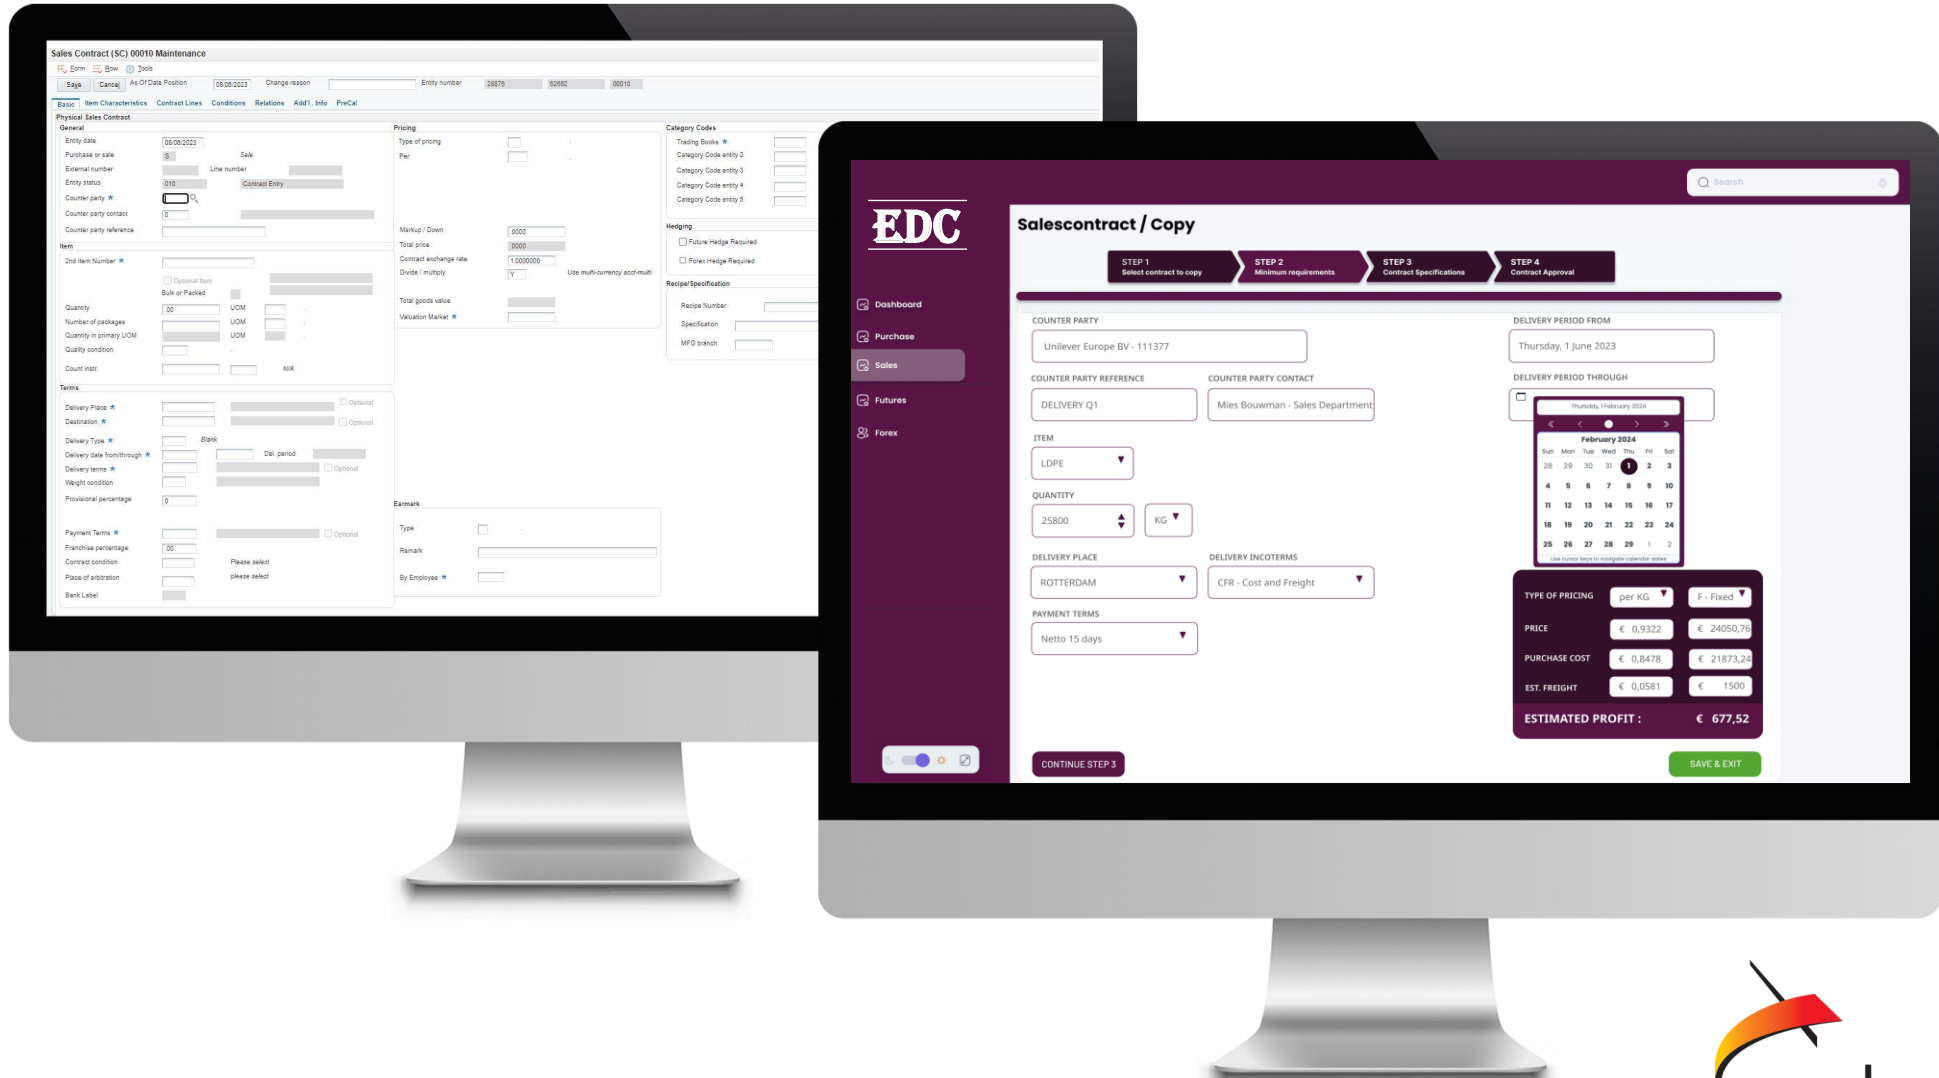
Sales Contract (SC) 00010 Maintenance

Form Row Tools

Save Cancel As Of Date Position 08/06/2023 Change reason Entity number 28878 62852 00010

Basic Item Characteristics Contract Lines Conditions Relations Add'l. Info PreCal

Physical Sales Contract

General

Entity date 08/06/2023
Purchase or sale S Sale
External number Line number
Entity status 010 Contract Entry
Counter party *
Counter party contact 0
Counter party reference

Item

2nd Item Number *
Optional Item
Bulk or Packed
Quantity .00 UOM
Number of packages UOM
Quantity in primary UOM UOM
Quality condition
Count instr. N/A

Terms

Delivery Place * Optional
Destination * Optional
Delivery Type * Blank
Delivery date from/through * Del. period
Delivery terms * Optional
Weight condition
Provisional percentage 0
Payment Terms * Optional
Franchise percentage .00
Contract condition Please select
Place of arbitration please select
Bank Label

Pricing

Type of pricing
Per
Markup / Down .0000
Total price .0000
Contract exchange rate 1.0000000
Divide / multiply Y Use multi-currency acct-multi
Total goods value
Valuation Market *

Earmark

Type
Remark
By Employee *

Category Codes

Trading Books *
Category Code entity 2
Category Code entity 3
Category Code entity 4
Category Code entity 5

Hedging

Future Hedge Required
Forex Hedge Required

Recipe/Specification

Recipe Number
Specification
MFG branch

Search

EDC

Dashboard
Purchase
Sales
Futures
Forex

Salescontract / Copy

STEP 1 Select contract to copy
STEP 2 Minimum requirements
STEP 3 Contract Specifications
STEP 4 Contract Approval

COUNTER PARTY
Unilever Europe BV - 111377

COUNTER PARTY REFERENCE
DELIVERY Q1

COUNTER PARTY CONTACT
Mies Bouwman - Sales Department

ITEM
LDPE

QUANTITY
25800 KG

DELIVERY PLACE
ROTTERDAM

DELIVERY INCOTERMS
CFR - Cost and Freight

PAYMENT TERMS
Netto 15 days

DELIVERY PERIOD FROM
Thursday, 1 June 2023

DELIVERY PERIOD THROUGH
Thursday, 1 February 2024

February 2024
| Sun | Mon | Tue | Wed | Thu | Fri | Sat |
|---|---|---|---|---|---|---|
| 28 | 29 | 30 | 31 | 1 | 2 | 3 |
| 4 | 5 | 6 | 7 | 8 | 9 | 10 |
| 11 | 12 | 13 | 14 | 15 | 16 | 17 |
| 18 | 19 | 20 | 21 | 22 | 23 | 24 |
| 25 | 26 | 27 | 28 | 29 | 1 | 2 |

Use cursor keys to navigate calendar dates

| TYPE OF PRICING | per KG | F - Fixed |
|---|---|---|
| PRICE | € 0,9322 | € 24050,76 |
| PURCHASE COST | € 0,8478 | € 21873,24 |
| EST. FREIGHT | € 0,0581 | € 1500 |

ESTIMATED PROFIT : € 677,52

CONTINUE STEP 3

SAVE & EXIT